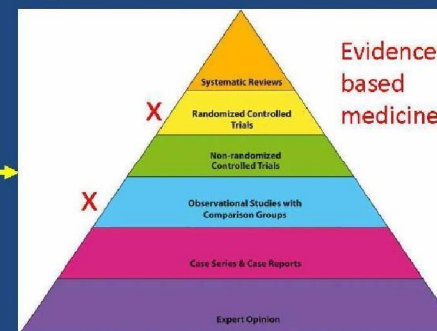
Evidence based medicine

Systematic Reviews

X

Randomized Controlled Trials

Non-randomized Controlled Trials

X

Observational Studies with Comparison Groups

Case Series & Case Reports

Expert Opinion